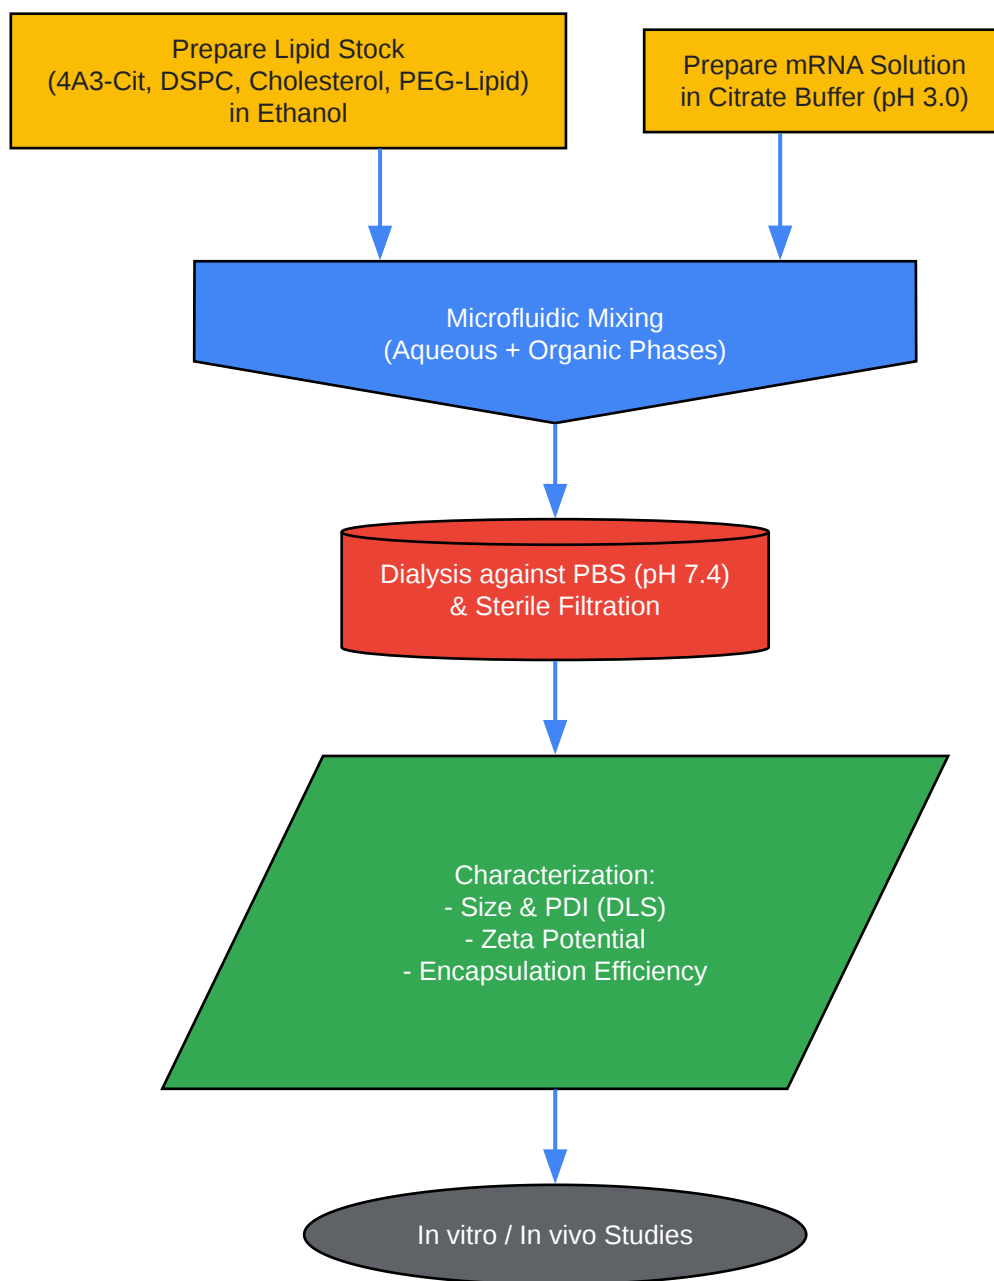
Prepare Lipid Stock
(4A3-Cit, DSPC, Cholesterol, PEG-Lipid)
in Ethanol

Prepare mRNA Solution
in Citrate Buffer (pH 3.0)

Microfluidic Mixing
(Aqueous + Organic Phases)

Dialysis against PBS (pH 7.4)
& Sterile Filtration

Characterization:
- Size & PDI (DLS)
- Zeta Potential
- Encapsulation Efficiency

In vitro / In vivo Studies